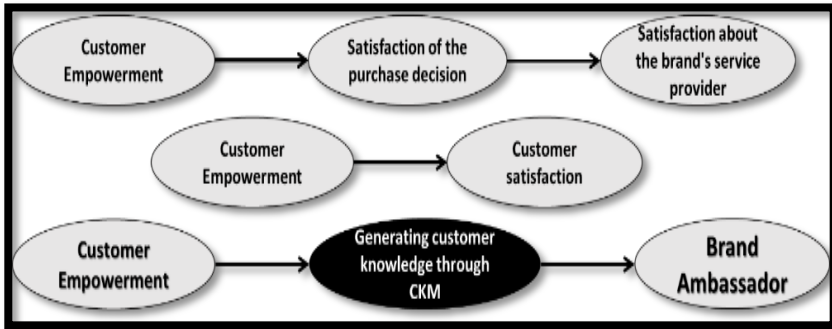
Customer Empowerment

Satisfaction of the purchase decision

Satisfaction about the brand's service provider

Customer Empowerment

Customer satisfaction

Customer Empowerment

Generating customer knowledge through CKM

Brand Ambassador